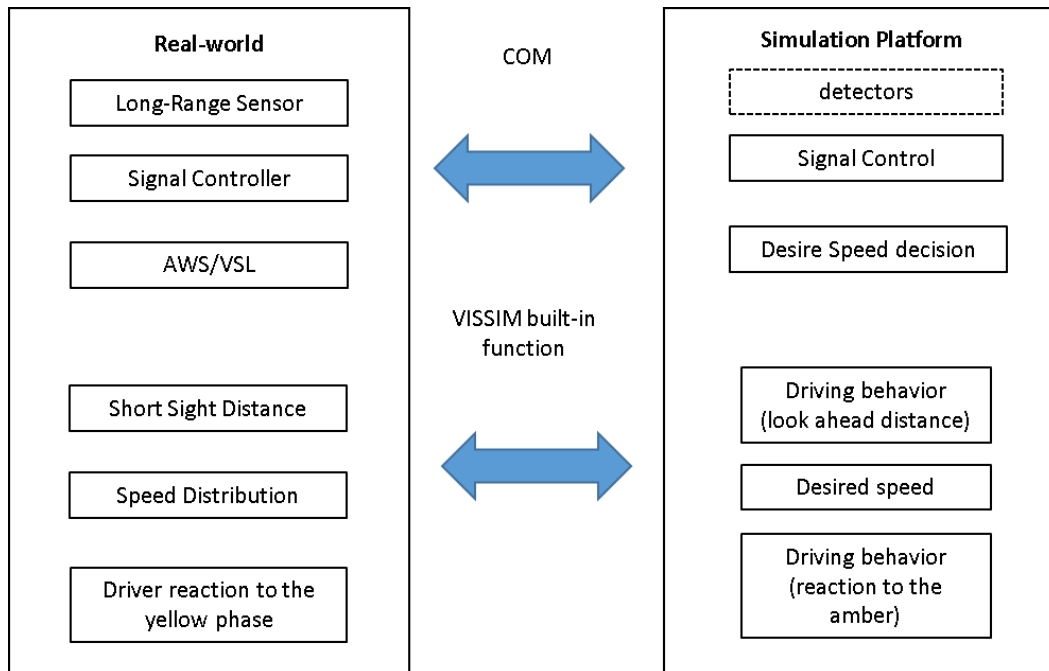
Real-world

Long-Range Sensor

Signal Controller

AWS/VSL

Short Sight Distance

Speed Distribution

Driver reaction to the yellow phase

COM

VISSIM built-in function

Simulation Platform

detectors

Signal Control

Desire Speed decision

Driving behavior (look ahead distance)

Desired speed

Driving behavior (reaction to the amber)